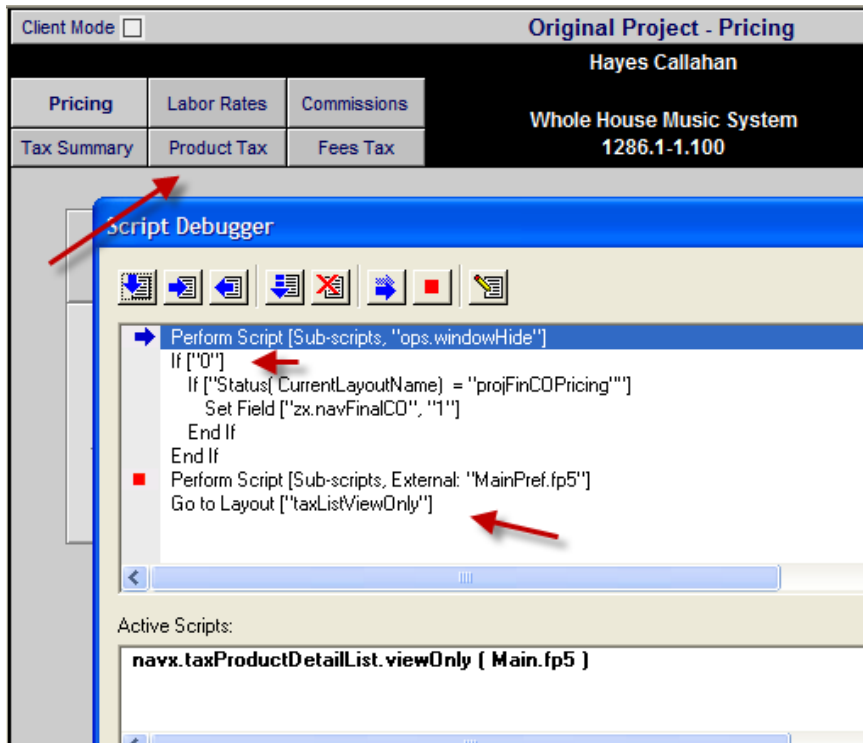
Client Mode

Original Project - Pricing

Hayes Callahan

| Pricing | Labor Rates | Commissions |
|---|---|---|
| Tax Summary | Product Tax | Fees Tax |

Whole House Music System
1286.1-1.100

Script Debugger

Perform Script [Sub-scripts, "ops.windowHide"]
If ["0"]
If ["Status( CurrentLayoutName) = "projFinCOPricing""]
Set Field ["zx.navFinalCO", "1"]
End If
End If
Perform Script [Sub-scripts, External: "MainPref.fp5"]
Go to Layout ["taxListViewOnly"]

Active Scripts:

navx.taxProductDetailList.viewOnly ( Main.fp5 )